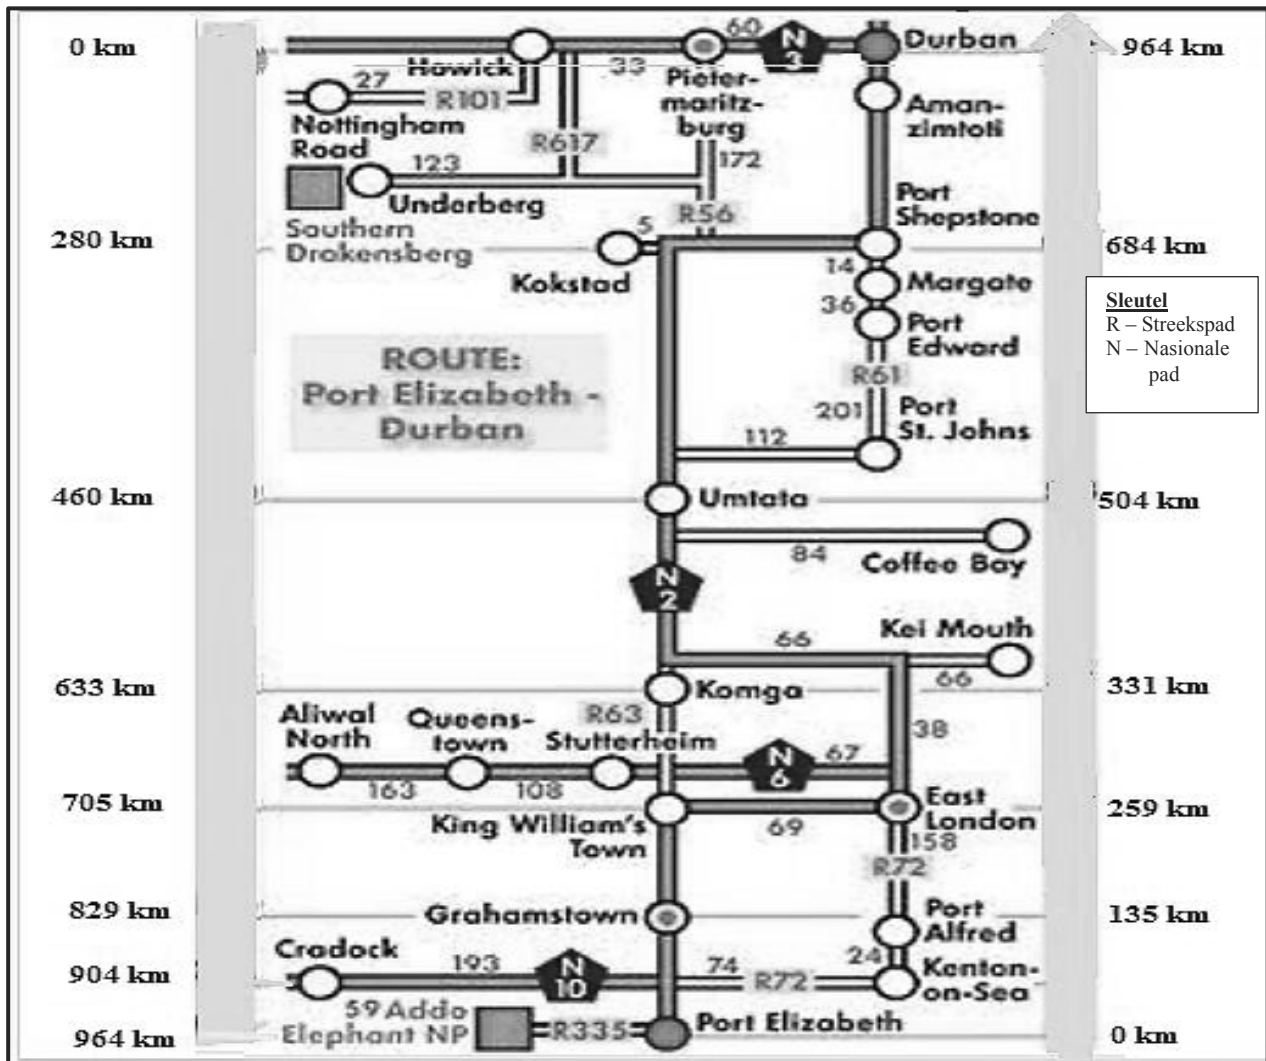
0 km
280 km
460 km
633 km
705 km
829 km
904 km
964 km

60
N 3
Durban
27
Howick
33
Pietermaritzburg
R101
Nottingham Road
R617
123
172
Underberg
Southern Drakensberg
R56
5
Kokstad
Amanzimtoti
Port Shepstone
14
Margate
36
Port Edward
R61
201
Port St. Johns
112
ROUTE: Port Elizabeth - Durban
Umtata
84
Coffee Bay
N 2
66
Kei Mouth
66
Komga
38
Aliwal North
Queenstown
R63
Stutterheim
N 6
67
163
108
King William's Town
69
East London
158
R72
Grahamstown
Port Alfred
24
Cradock
193
N 10
74
R72
Kenton-on-Sea
59 Addo Elephant NP
R335
Port Elizabeth

964 km
684 km
504 km
331 km
259 km
135 km
0 km

Sleutel
R – Streekspad
N – Nasionale pad